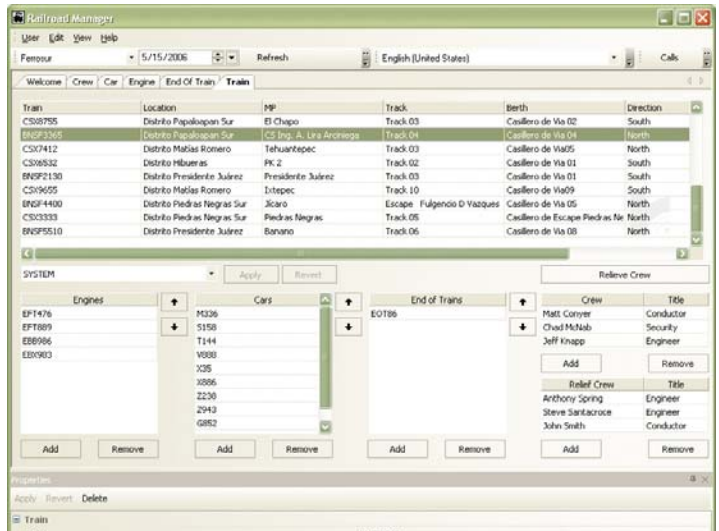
Railroad Manager

User Edit View Help

Ferrosur 5/15/2006 Refresh English (United States) Calls

Welcome Crew Car Engine End Of Train Train

| Train | Location | MP | Track | Berth | Direction |
|---|---|---|---|---|---|
| CSX8755 | Distrito Papaloapan Sur | El Chapo | Track 03 | Casillero de Via 02 | South |
| BNSF3365 | Distrito Papaloapan Sur | CS Ing. A. Lira Arciniega | Track 04 | Casillero de Via 04 | North |
| CSX7412 | Distrito Matías Romero | Tehuantepec | Track 03 | Casillero de Via05 | North |
| CSX6532 | Distrito Hibueras | PK 2 | Track 02 | Casillero de Via 01 | South |
| BNSF2130 | Distrito Presidente Juárez | Presidente Juárez | Track 03 | Casillero de Via 01 | South |
| CSX9655 | Distrito Matías Romero | Ixtepec | Track 10 | Casillero de Via09 | South |
| BNSF4400 | Distrito Piedras Negras Sur | Jícaro | Escape Fulgencio D Vazques | Casillero de Via 05 | North |
| CSX3333 | Distrito Piedras Negras Sur | Piedras Negras | Track 05 | Casillero de Escape Piedras Ne | North |
| BNSF5510 | Distrito Presidente Juárez | Banano | Track 06 | Casillero de Via 08 | North |

SYSTEM Apply Revert Relieve Crew

| Engines |
|---|
| EFT476 |
| EFT889 |
| EB8986 |
| EBX903 |

Add Remove

| Cars |
|---|
| M336 |
| S158 |
| T144 |
| V888 |
| X35 |
| X886 |
| Z238 |
| Z943 |
| G852 |

Add Remove

| End of Trains |
|---|
| EOT86 |

Add Remove

| Crew | Title |
|---|---|
| Matt Conyer | Conductor |
| Chad McNab | Security |
| Jeff Knapp | Engineer |

Add Remove

| Relief Crew | Title |
|---|---|
| Anthony Spring | Engineer |
| Steve Santacroce | Engineer |
| John Smith | Conductor |

Add Remove

Properties

Apply Revert Delete

Train